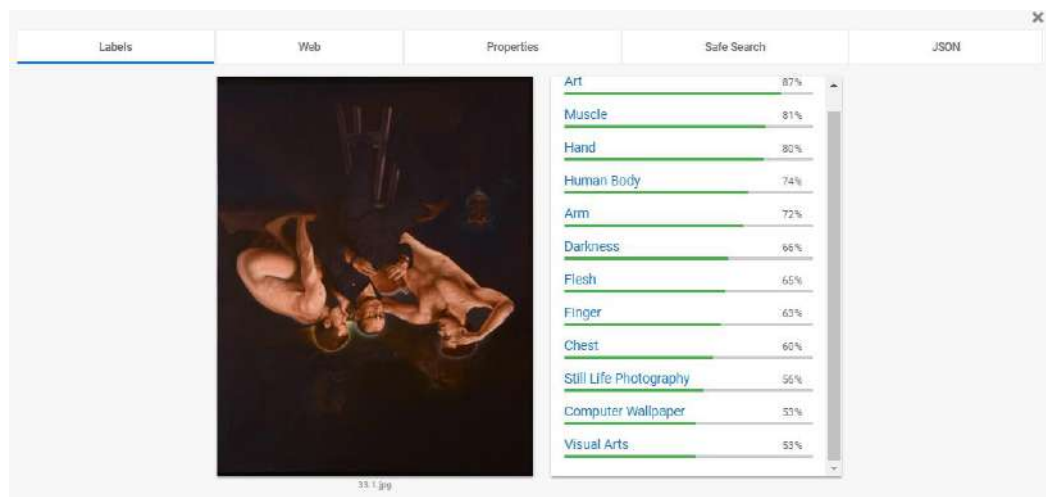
×

Labels | Web | Properties | Safe Search | JSON

Art 87%
Muscle 81%
Hand 80%
Human Body 74%
Arm 72%
Darkness 66%
Flesh 65%
Finger 63%
Chest 60%
Still Life Photography 56%
Computer Wallpaper 53%
Visual Arts 53%

33.1.jpg